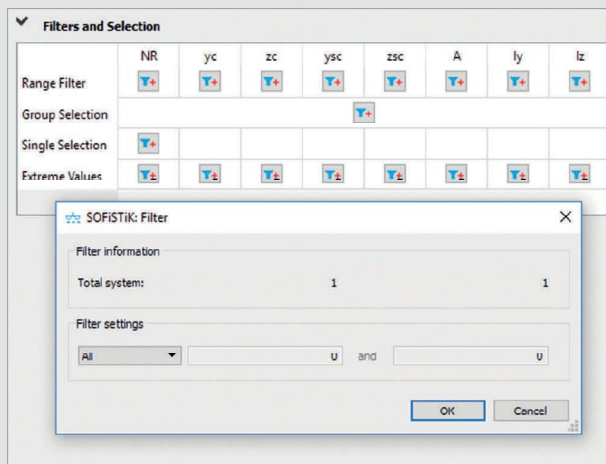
Filters and Selection

| | NR | yc | zc | ysc | zsc | A | Iy | Iz |
|---|---|---|---|---|---|---|---|---|
| Range Filter | | | | | | | | |
| Group Selection | | | | | | | | |
| Single Selection | | | | | | | | |
| Extreme Values | | | | | | | | |

SOFiSTiK: Filter

Filter information

Total system: 1 1

Filter settings

All U and U

OK Cancel